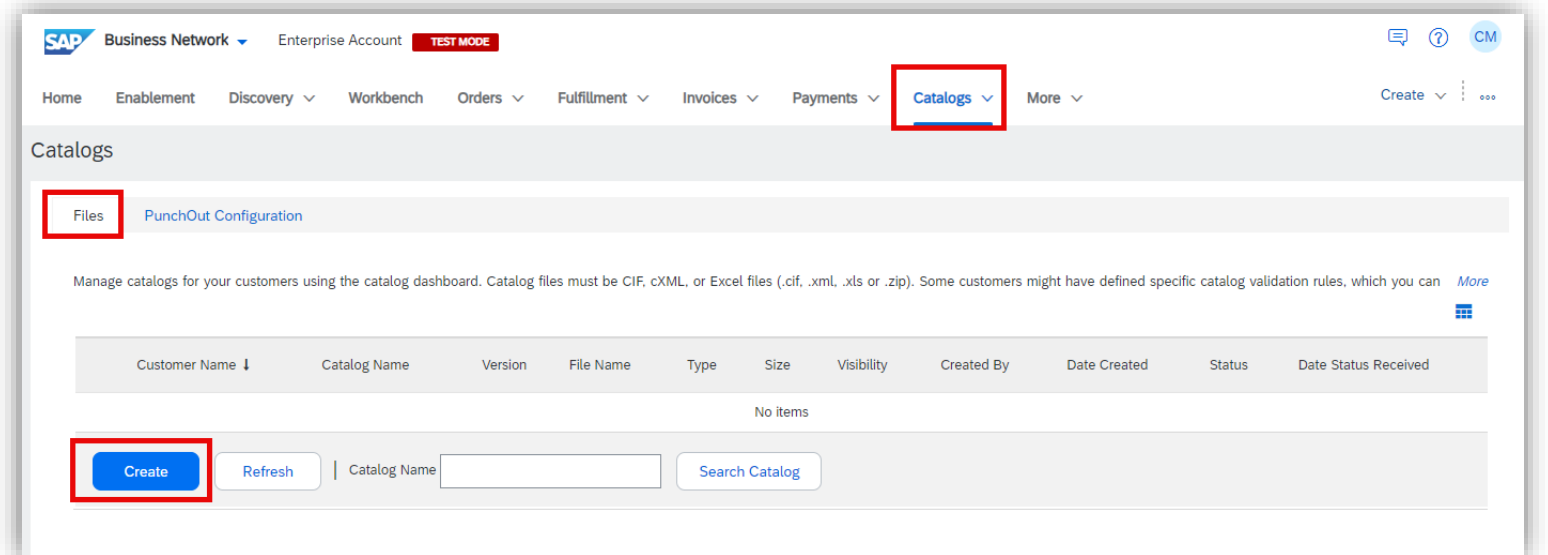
SAP Business Network Enterprise Account TEST MODE

CM

Home Enablement Discovery Workbench Orders Fulfillment Invoices Payments Catalogs More

Create

Catalogs

Files PunchOut Configuration

Manage catalogs for your customers using the catalog dashboard. Catalog files must be CIF, cXML, or Excel files (.cif, .xml, .xls or .zip). Some customers might have defined specific catalog validation rules, which you can More

| Customer Name ↓ | Catalog Name | Version | File Name | Type | Size | Visibility | Created By | Date Created | Status | Date Status Received |
|---|---|---|---|---|---|---|---|---|---|---|
| No items | | | | | | | | | | |

Create Refresh Catalog Name Search Catalog